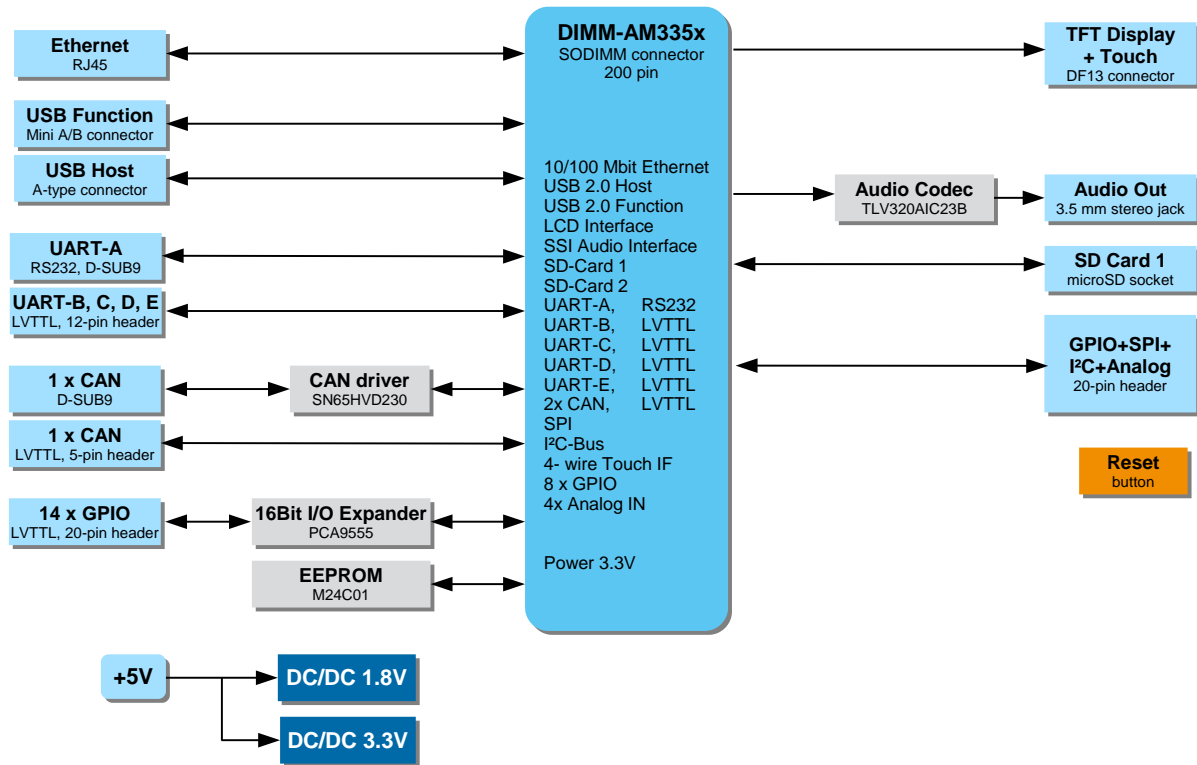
DIMM-AM335x
SODIMM connector
200 pin

10/100 Mbit Ethernet
USB 2.0 Host
USB 2.0 Function
LCD Interface
SSI Audio Interface
SD-Card 1
SD-Card 2
UART-A, RS232
UART-B, LVTTL
UART-C, LVTTL
UART-D, LVTTL
UART-E, LVTTL
2x CAN, LVTTL
SPI
I²C-Bus
4- wire Touch IF
8 x GPIO
4x Analog IN

Power 3.3V

Ethernet
RJ45

USB Function
Mini A/B connector

USB Host
A-type connector

UART-A
RS232, D-SUB9

UART-B, C, D, E
LVTTL, 12-pin header

1 x CAN
D-SUB9

CAN driver
SN65HVD230

1 x CAN
LVTTL, 5-pin header

14 x GPIO
LVTTL, 20-pin header

16Bit I/O Expander
PCA9555

EEPROM
M24C01

TFT Display
+ Touch
DF13 connector

Audio Codec
TLV320AIC23B

Audio Out
3.5 mm stereo jack

SD Card 1
microSD socket

GPIO+SPI+
I²C+Analog
20-pin header

Reset
button

+5V

DC/DC 1.8V

DC/DC 3.3V